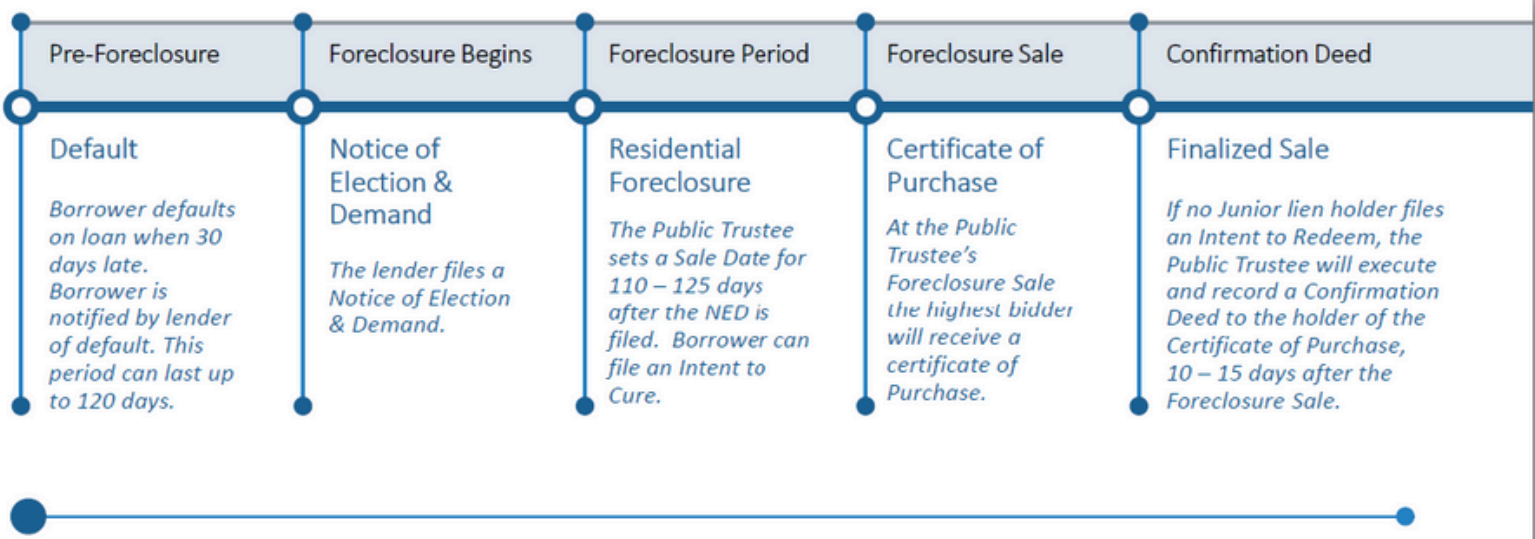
Pre-Foreclosure

Default

Borrower defaults on loan when 30 days late. Borrower is notified by lender of default. This period can last up to 120 days.

Foreclosure Begins

Notice of Election & Demand

The lender files a Notice of Election & Demand.

Foreclosure Period

Residential Foreclosure

The Public Trustee sets a Sale Date for 110 – 125 days after the NED is filed. Borrower can file an Intent to Cure.

Foreclosure Sale

Certificate of Purchase

At the Public Trustee's Foreclosure Sale the highest bidder will receive a certificate of Purchase.

Confirmation Deed

Finalized Sale

If no Junior lien holder files an Intent to Redeem, the Public Trustee will execute and record a Confirmation Deed to the holder of the Certificate of Purchase, 10 – 15 days after the Foreclosure Sale.